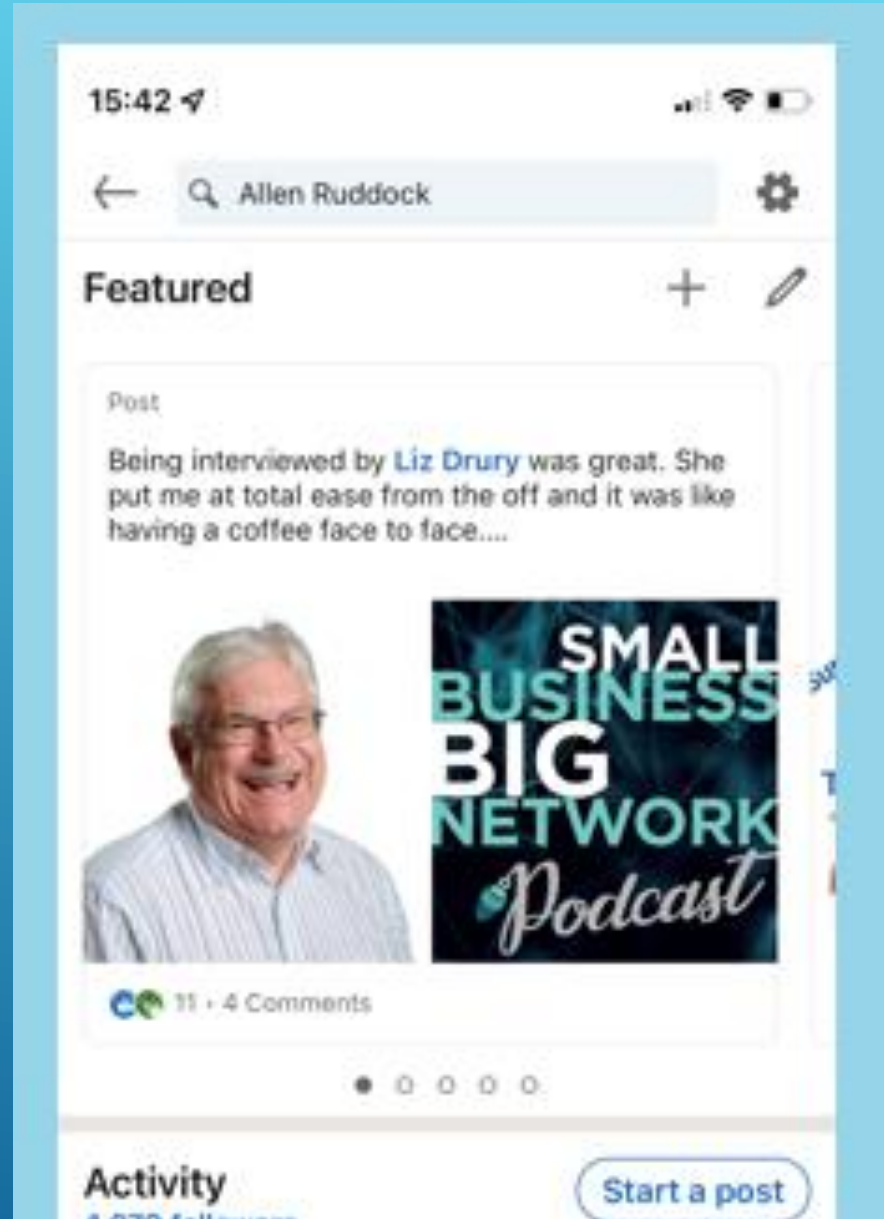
15:42

Allen Ruddock

Featured

Post

Being interviewed by Liz Drury was great. She put me at total ease from the off and it was like having a coffee face to face....

SMALL BUSINESS BIG NETWORK Podcast

11 · 4 Comments

Activity

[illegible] followers

Start a post